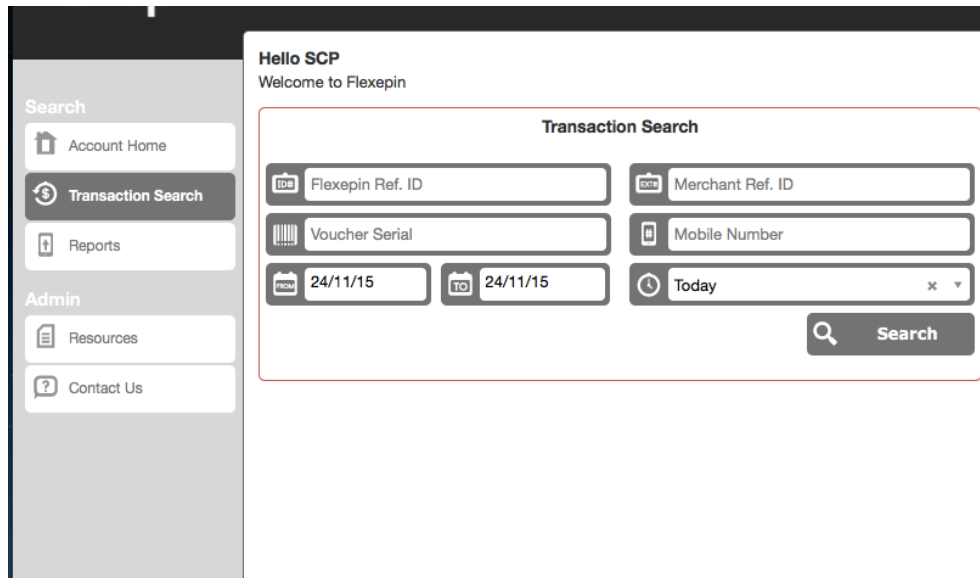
Search
Account Home
Transaction Search
Reports
Admin
Resources
Contact Us

Hello SCP
Welcome to Flexepin

Transaction Search

ID# Flexepin Ref. ID
EXT# Merchant Ref. ID
Voucher Serial
Mobile Number
FROM 24/11/15
TO 24/11/15
Today × ▾
Search